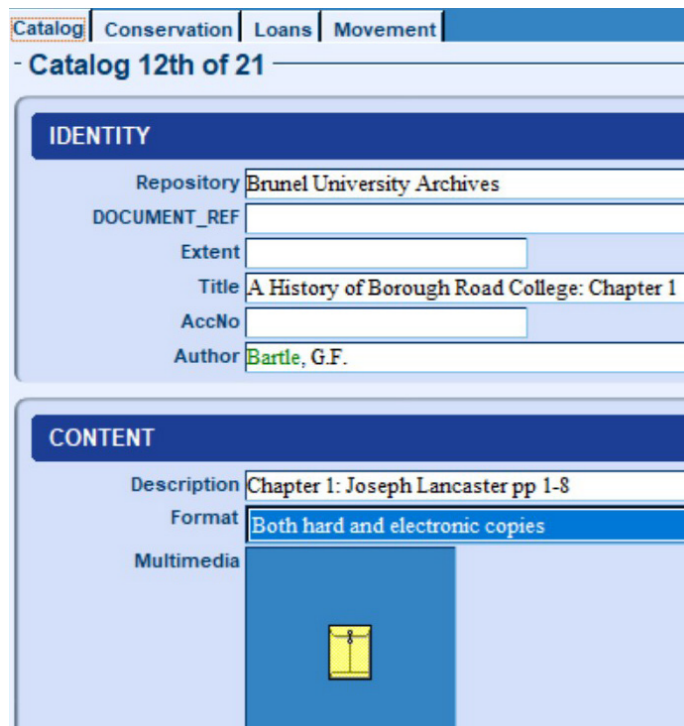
Catalog | Conservation | Loans | Movement

Catalog 12th of 21

IDENTITY

Repository Brunel University Archives

DOCUMENT_REF

Extent

Title A History of Borough Road College: Chapter 1

AccNo

Author Bartle, G.F.

CONTENT

Description Chapter 1: Joseph Lancaster pp 1-8

Format Both hard and electronic copies

Multimedia